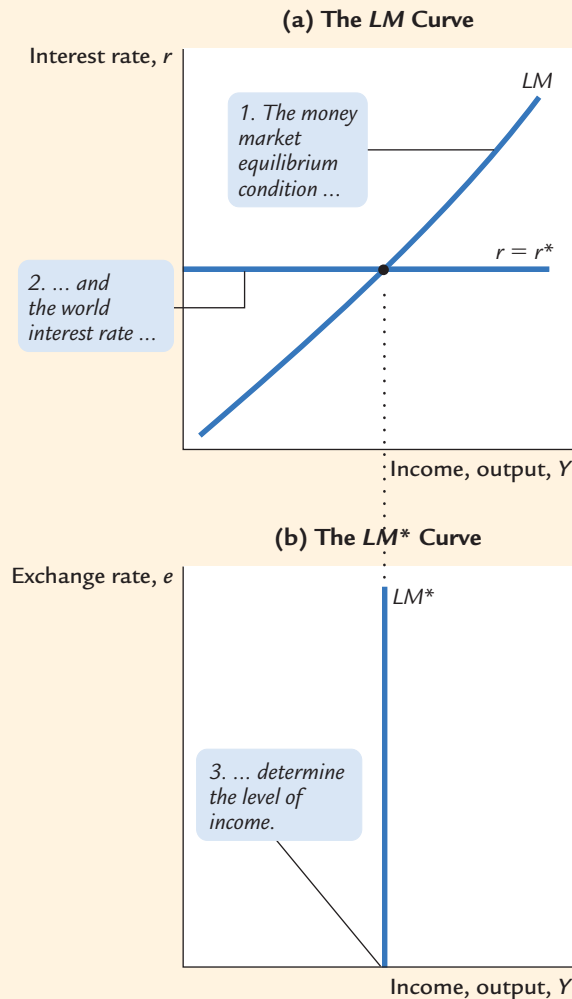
(a) The *LM* Curve

Interest rate, *r*

*LM*

1. The money market equilibrium condition ...

$r = r^*$

2. ... and the world interest rate ...

Income, output, *Y*

(b) The *LM** Curve

Exchange rate, *e*

*LM**

3. ... determine the level of income.

Income, output, *Y*